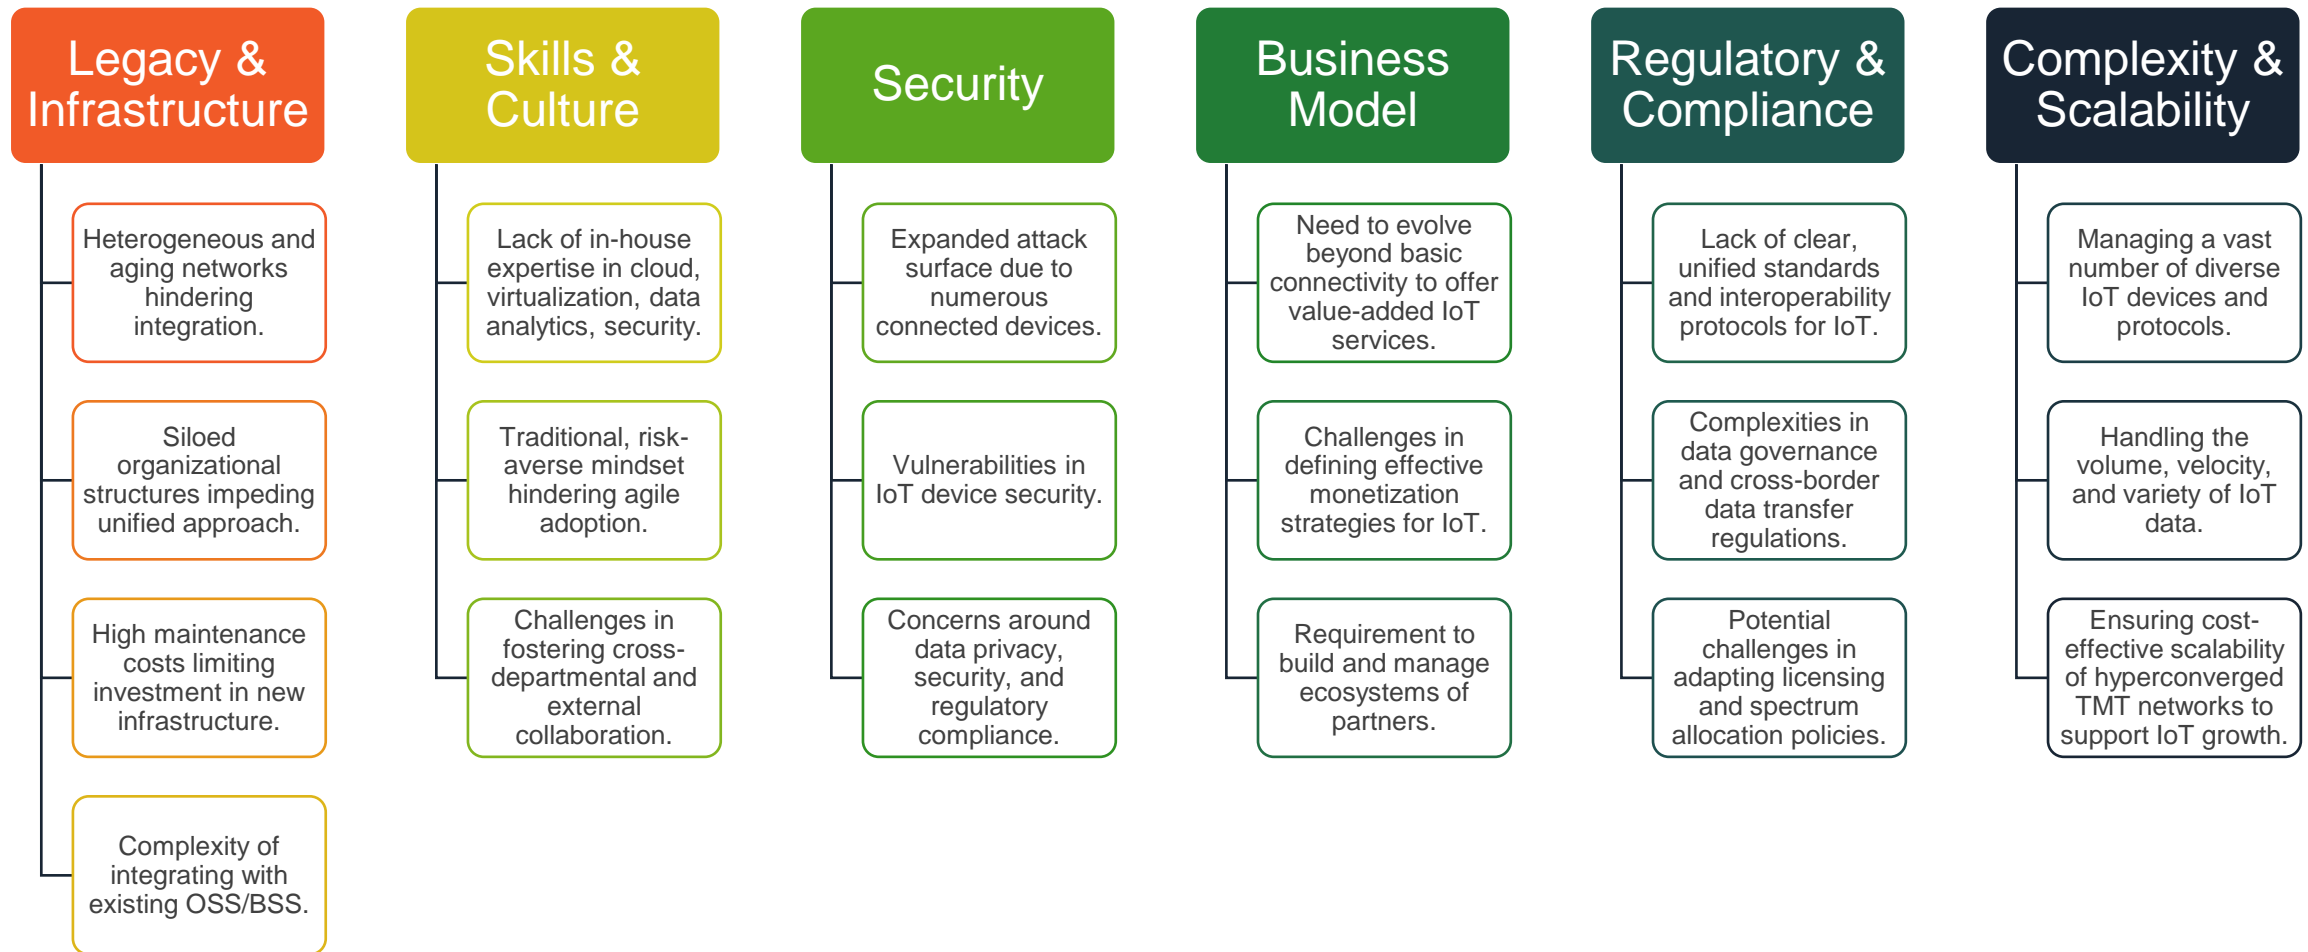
Legacy & Infrastructure

Heterogeneous and aging networks hindering integration.

Siloed organizational structures impeding unified approach.

High maintenance costs limiting investment in new infrastructure.

Complexity of integrating with existing OSS/BSS.

Skills & Culture

Lack of in-house expertise in cloud, virtualization, data analytics, security.

Traditional, risk-averse mindset hindering agile adoption.

Challenges in fostering cross-departmental and external collaboration.

Security

Expanded attack surface due to numerous connected devices.

Vulnerabilities in IoT device security.

Concerns around data privacy, security, and regulatory compliance.

Business Model

Need to evolve beyond basic connectivity to offer value-added IoT services.

Challenges in defining effective monetization strategies for IoT.

Requirement to build and manage ecosystems of partners.

Regulatory & Compliance

Lack of clear, unified standards and interoperability protocols for IoT.

Complexities in data governance and cross-border data transfer regulations.

Potential challenges in adapting licensing and spectrum allocation policies.

Complexity & Scalability

Managing a vast number of diverse IoT devices and protocols.

Handling the volume, velocity, and variety of IoT data.

Ensuring cost-effective scalability of hyperconverged TMT networks to support IoT growth.